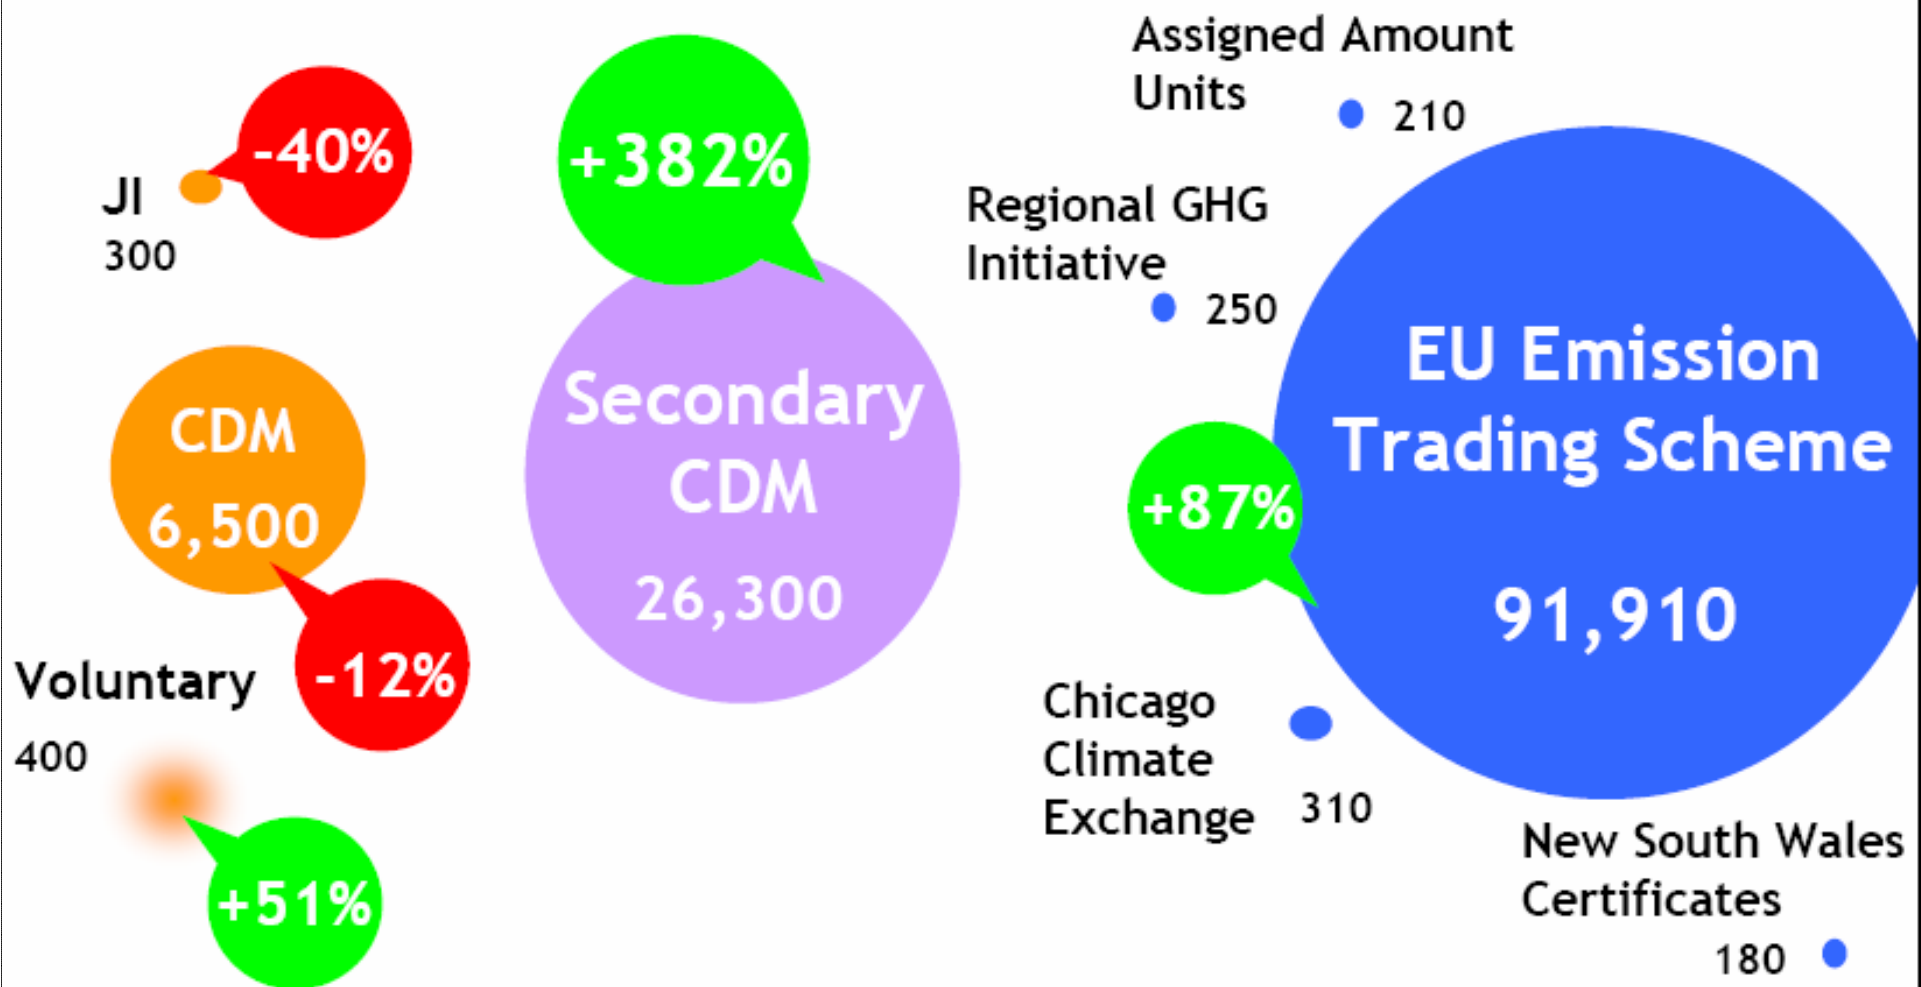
-40%

JI
300

+382%

Assigned Amount Units
210

Regional GHG Initiative
250

CDM
6,500

Secondary CDM
26,300

EU Emission Trading Scheme
91,910

+87%

-12%

Voluntary
400

Chicago Climate Exchange
310

+51%

New South Wales Certificates
180